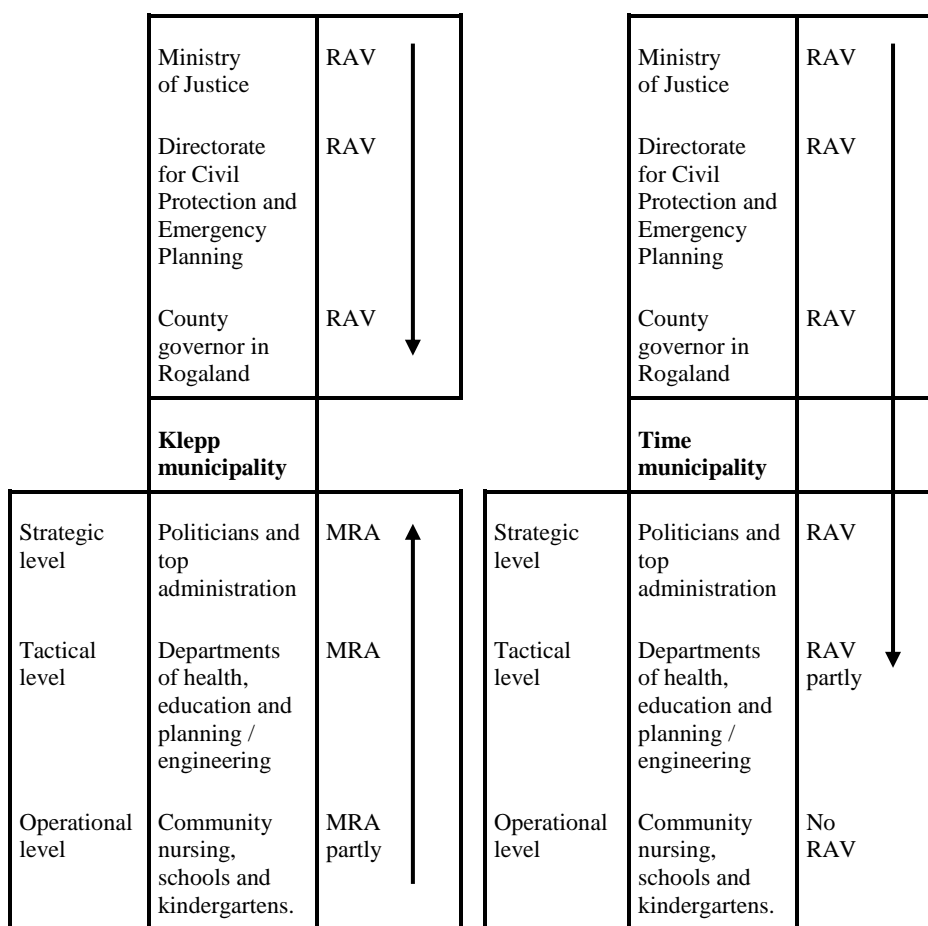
| | | |
|---|---|---|
| | Ministry of Justice | RAV |
| | Directorate for Civil Protection and Emergency Planning | RAV |
| | County governor in Rogaland | RAV |
| | **Klepp municipality** | |
| Strategic level | Politicians and top administration | MRA |
| Tactical level | Departments of health, education and planning / engineering | MRA |
| Operational level | Community nursing, schools and kindergartens. | MRA partly |

| | | |
|---|---|---|
| | Ministry of Justice | RAV |
| | Directorate for Civil Protection and Emergency Planning | RAV |
| | County governor in Rogaland | RAV |
| | **Time municipality** | |
| Strategic level | Politicians and top administration | RAV |
| Tactical level | Departments of health, education and planning / engineering | RAV partly |
| Operational level | Community nursing, schools and kindergartens. | No RAV |